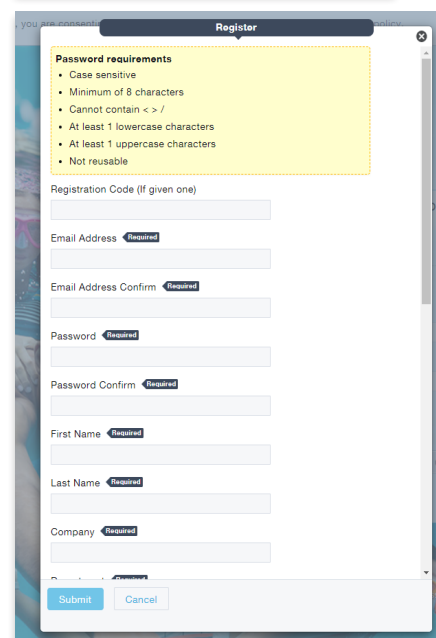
you are consenti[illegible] policy

Register

Password requirements
- Case sensitive
- Minimum of 8 characters
- Cannot contain < > /
- At least 1 lowercase characters
- At least 1 uppercase characters
- Not reusable

Registration Code (If given one)

Email Address Required

Email Address Confirm Required

Password Required

Password Confirm Required

First Name Required

Last Name Required

Company Required

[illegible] Required

Submit Cancel